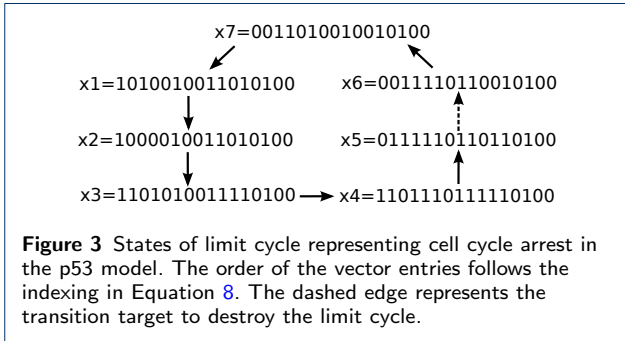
x7=0011010010010100

x1=1010010011010100

x6=0011110110010100

x2=1000010011010100

x5=0111110110110100

x3=1101010011110100

x4=1101110111110100

**Figure 3** States of limit cycle representing cell cycle arrest in the p53 model. The order of the vector entries follows the indexing in Equation 8. The dashed edge represents the transition target to destroy the limit cycle.